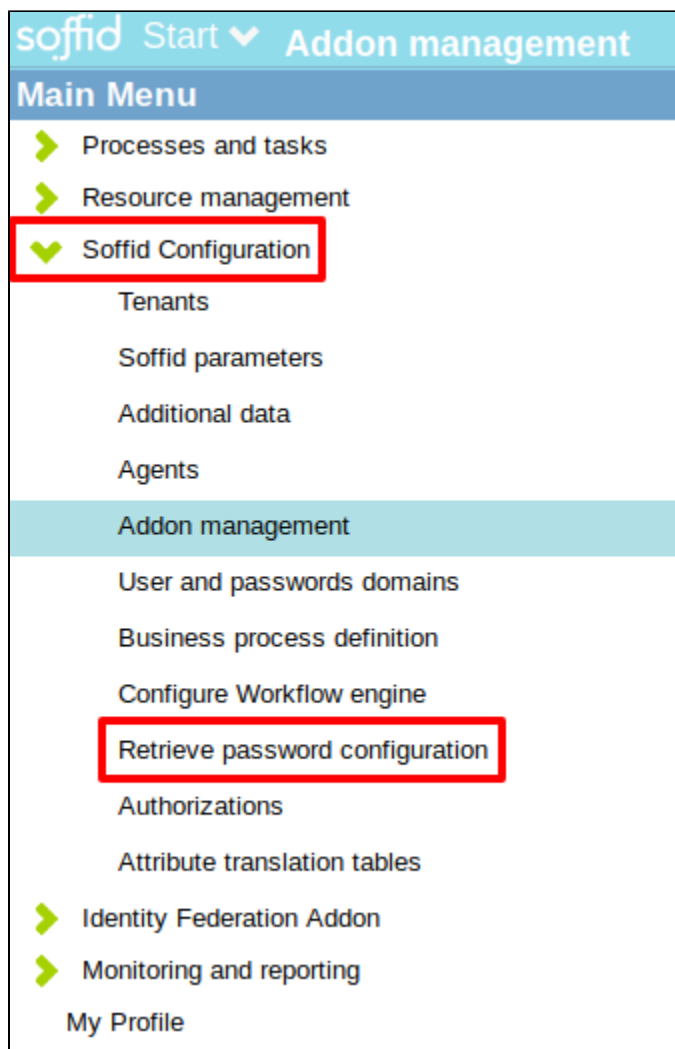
soffid Start Addon management

Main Menu

Processes and tasks

Resource management

Soffid Configuration

Tenants

Soffid parameters

Additional data

Agents

Addon management

User and passwords domains

Business process definition

Configure Workflow engine

Retrieve password configuration

Authorizations

Attribute translation tables

Identity Federation Addon

Monitoring and reporting

My Profile